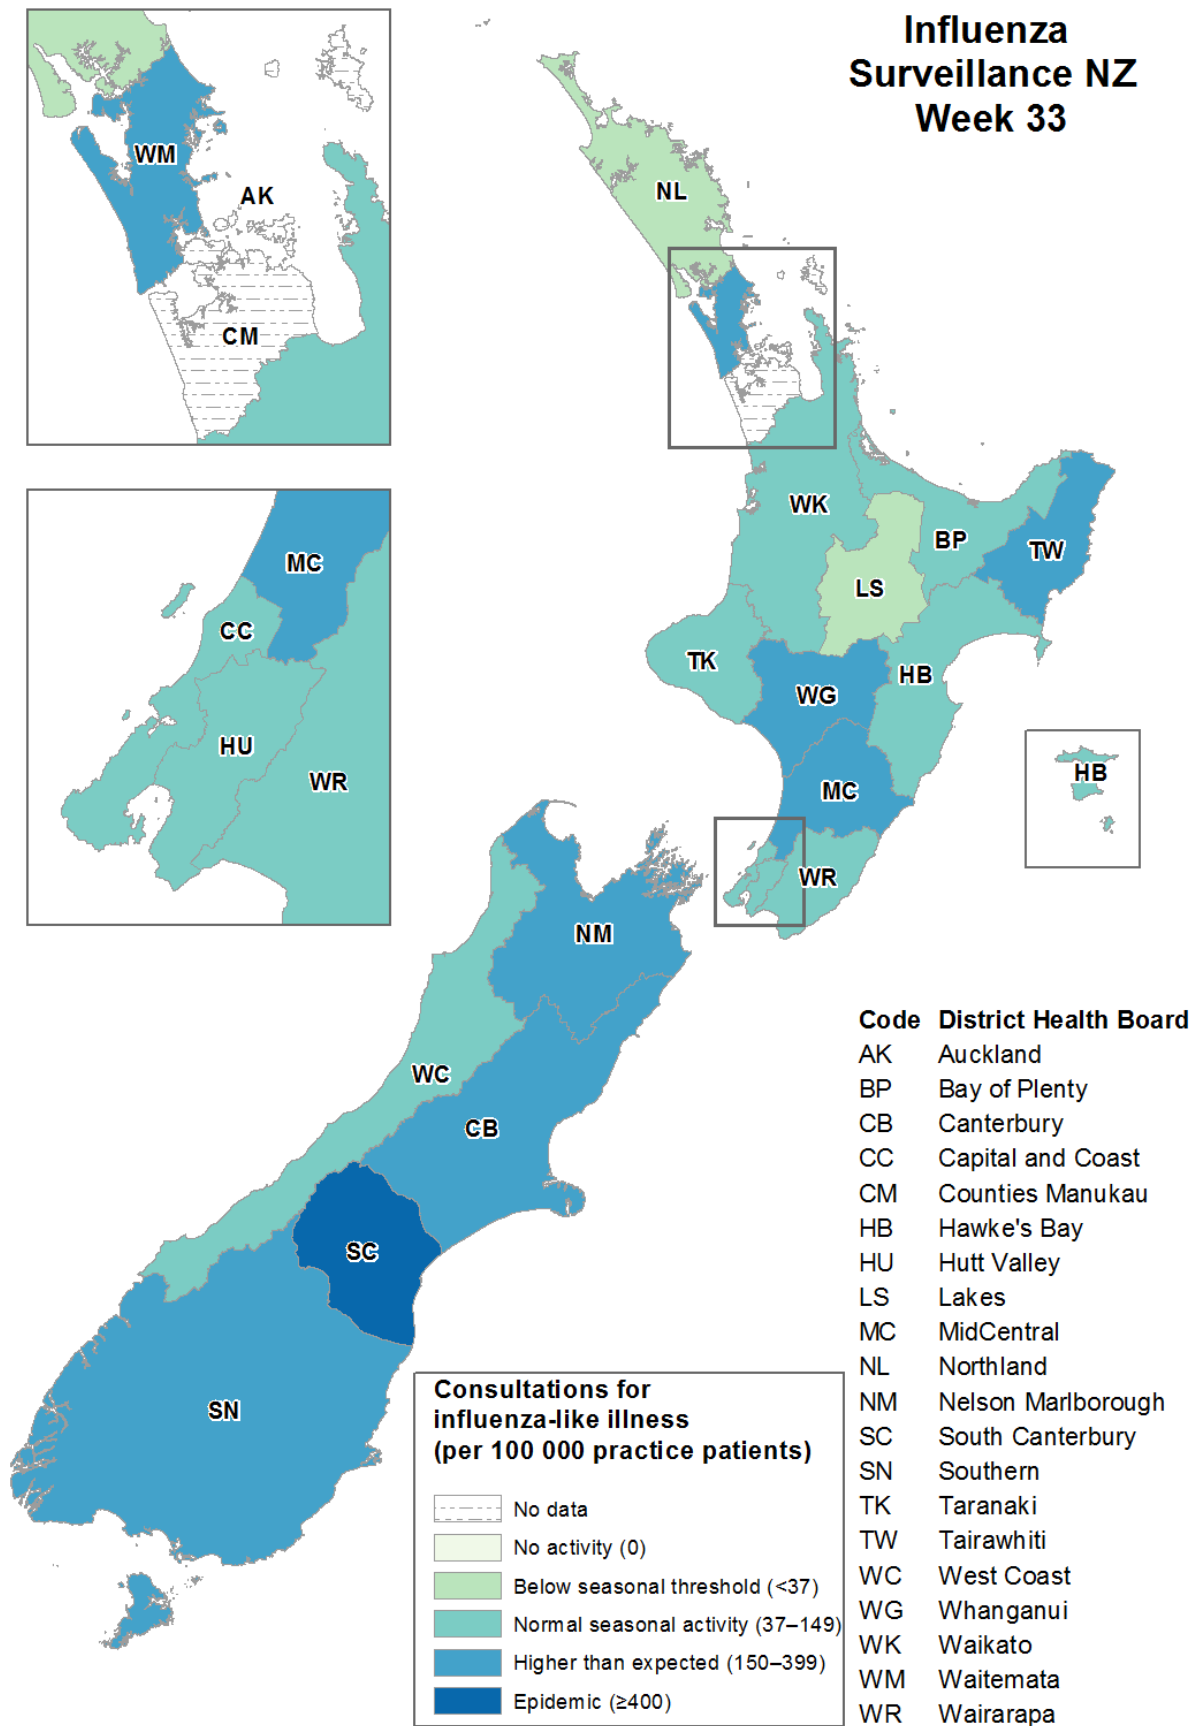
Influenza Surveillance NZ Week 33

WM
AK
CM

MC
CC
HU
WR

NL
WK
BP
TW
LS
TK
WG
HB
HB
MC
WR
NM
WC
CB
SC
SN

| Code | District Health Board |
|---|---|
| AK | Auckland |
| BP | Bay of Plenty |
| CB | Canterbury |
| CC | Capital and Coast |
| CM | Counties Manukau |
| HB | Hawke's Bay |
| HU | Hutt Valley |
| LS | Lakes |
| MC | MidCentral |
| NL | Northland |
| NM | Nelson Marlborough |
| SC | South Canterbury |
| SN | Southern |
| TK | Taranaki |
| TW | Tairawhiti |
| WC | West Coast |
| WG | Whanganui |
| WK | Waikato |
| WM | Waitemata |
| WR | Wairarapa |

Consultations for influenza-like illness (per 100 000 practice patients)

No data
No activity (0)
Below seasonal threshold (<37)
Normal seasonal activity (37–149)
Higher than expected (150–399)
Epidemic (≥400)